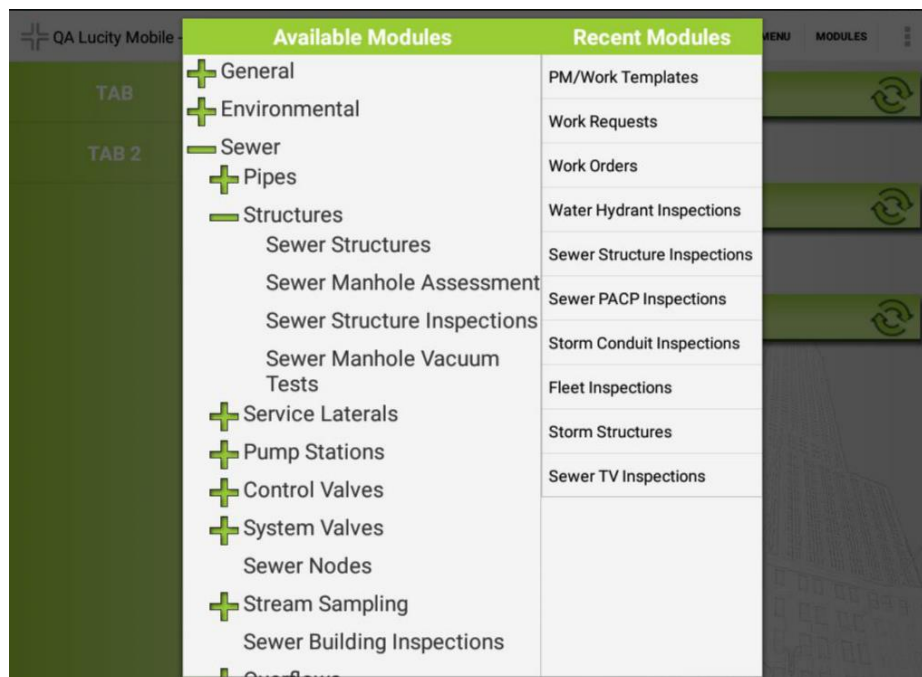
QA Lucity Mobile -

MENU MODULES

TAB

TAB 2

Available Modules

General

Environmental

Sewer

Pipes

Structures

Sewer Structures

Sewer Manhole Assessment

Sewer Structure Inspections

Sewer Manhole Vacuum Tests

Service Laterals

Pump Stations

Control Valves

System Valves

Sewer Nodes

Stream Sampling

Sewer Building Inspections

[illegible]

Recent Modules

PM/Work Templates

Work Requests

Work Orders

Water Hydrant Inspections

Sewer Structure Inspections

Sewer PACP Inspections

Storm Conduit Inspections

Fleet Inspections

Storm Structures

Sewer TV Inspections